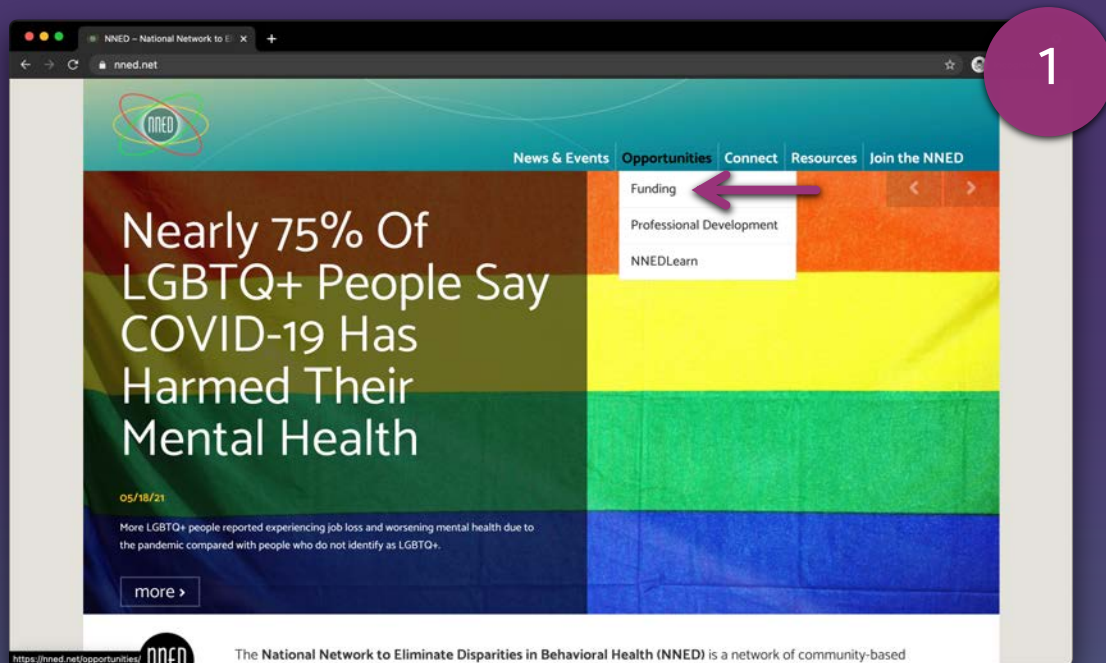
NNED – National Network to E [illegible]

nned.net

1

NNED

News & Events Opportunities Connect Resources Join the NNED

Funding

Professional Development

NNEDLearn

Nearly 75% Of LGBTQ+ People Say COVID-19 Has Harmed Their Mental Health

05/18/21

More LGBTQ+ people reported experiencing job loss and worsening mental health due to the pandemic compared with people who do not identify as LGBTQ+.

more ›

https://nned.net/opportunities/

NNED

The National Network to Eliminate Disparities in Behavioral Health (NNED) is a network of community-based